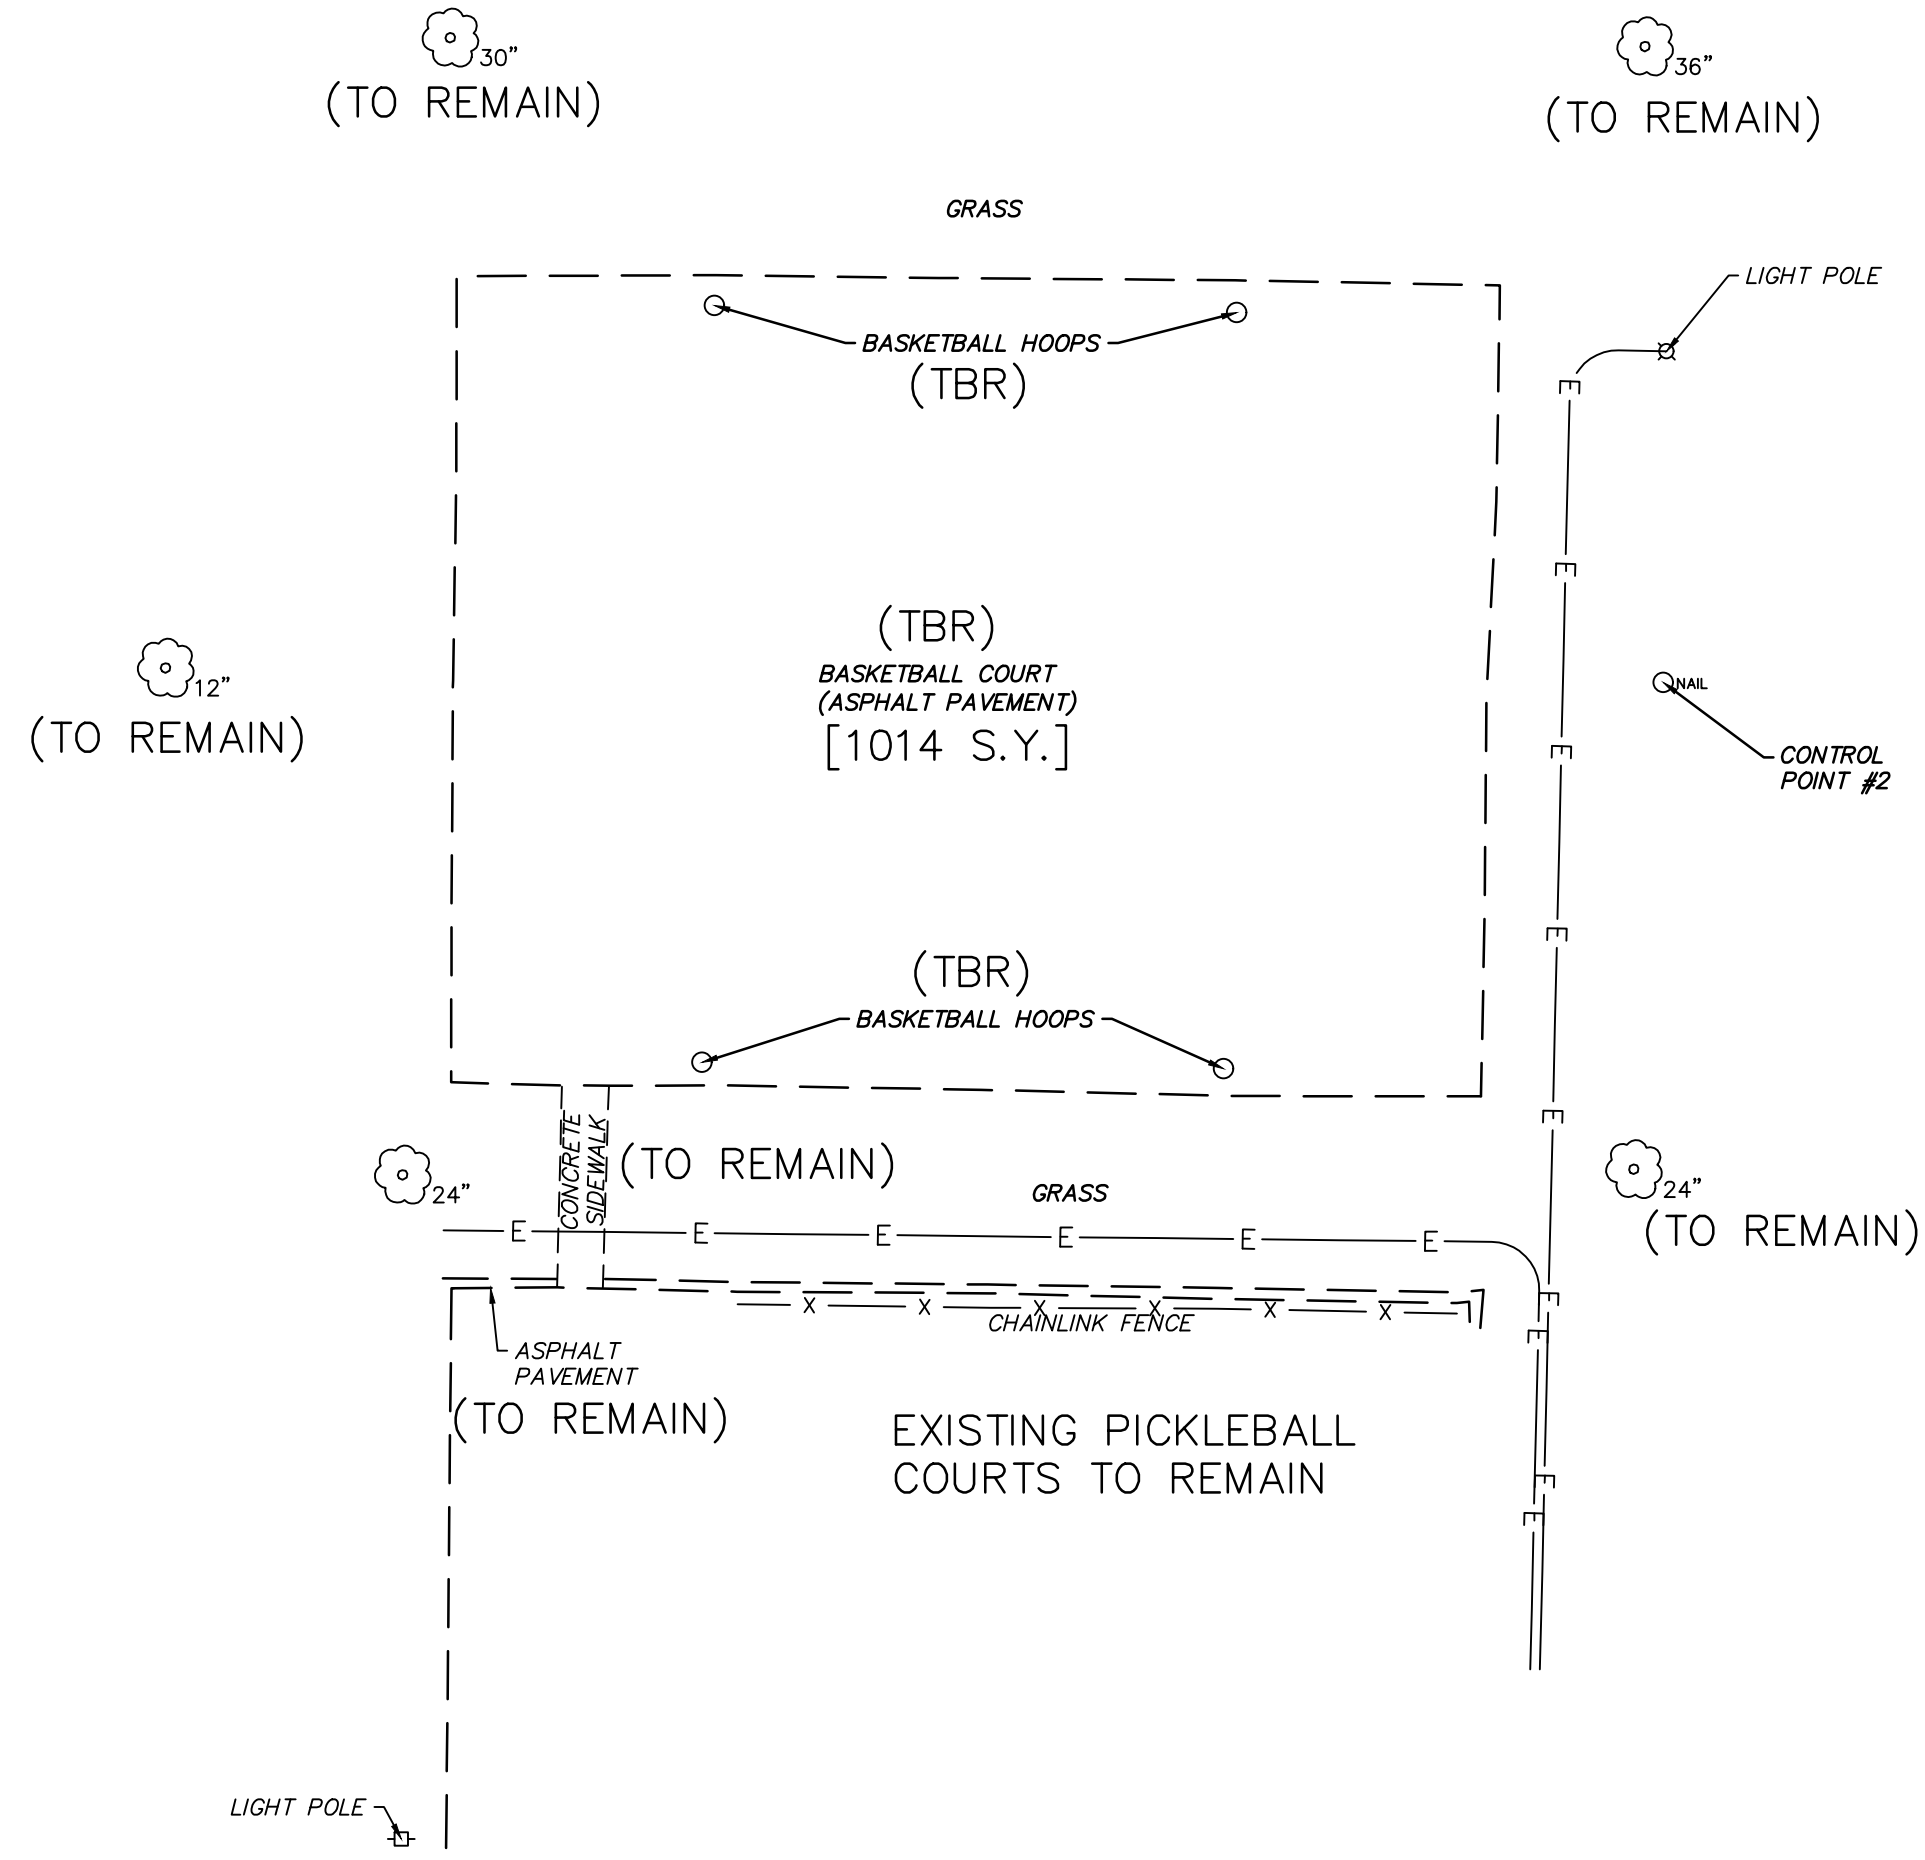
30"
(TO REMAIN)

36"
(TO REMAIN)

GRASS

LIGHT POLE

BASKETBALL HOOPS
(TBR)

(TBR)
BASKETBALL COURT
(ASPHALT PAVEMENT)
[1014 S.Y.]

12"
(TO REMAIN)

NAIL

CONTROL POINT #2

(TBR)
BASKETBALL HOOPS

24"

CONCRETE SIDEWALK

(TO REMAIN)

GRASS

24"
(TO REMAIN)

E E E E E E

E E E E E E E E E

X X X X X X

CHAINLINK FENCE

ASPHALT PAVEMENT

(TO REMAIN)

EXISTING PICKLEBALL COURTS TO REMAIN

LIGHT POLE